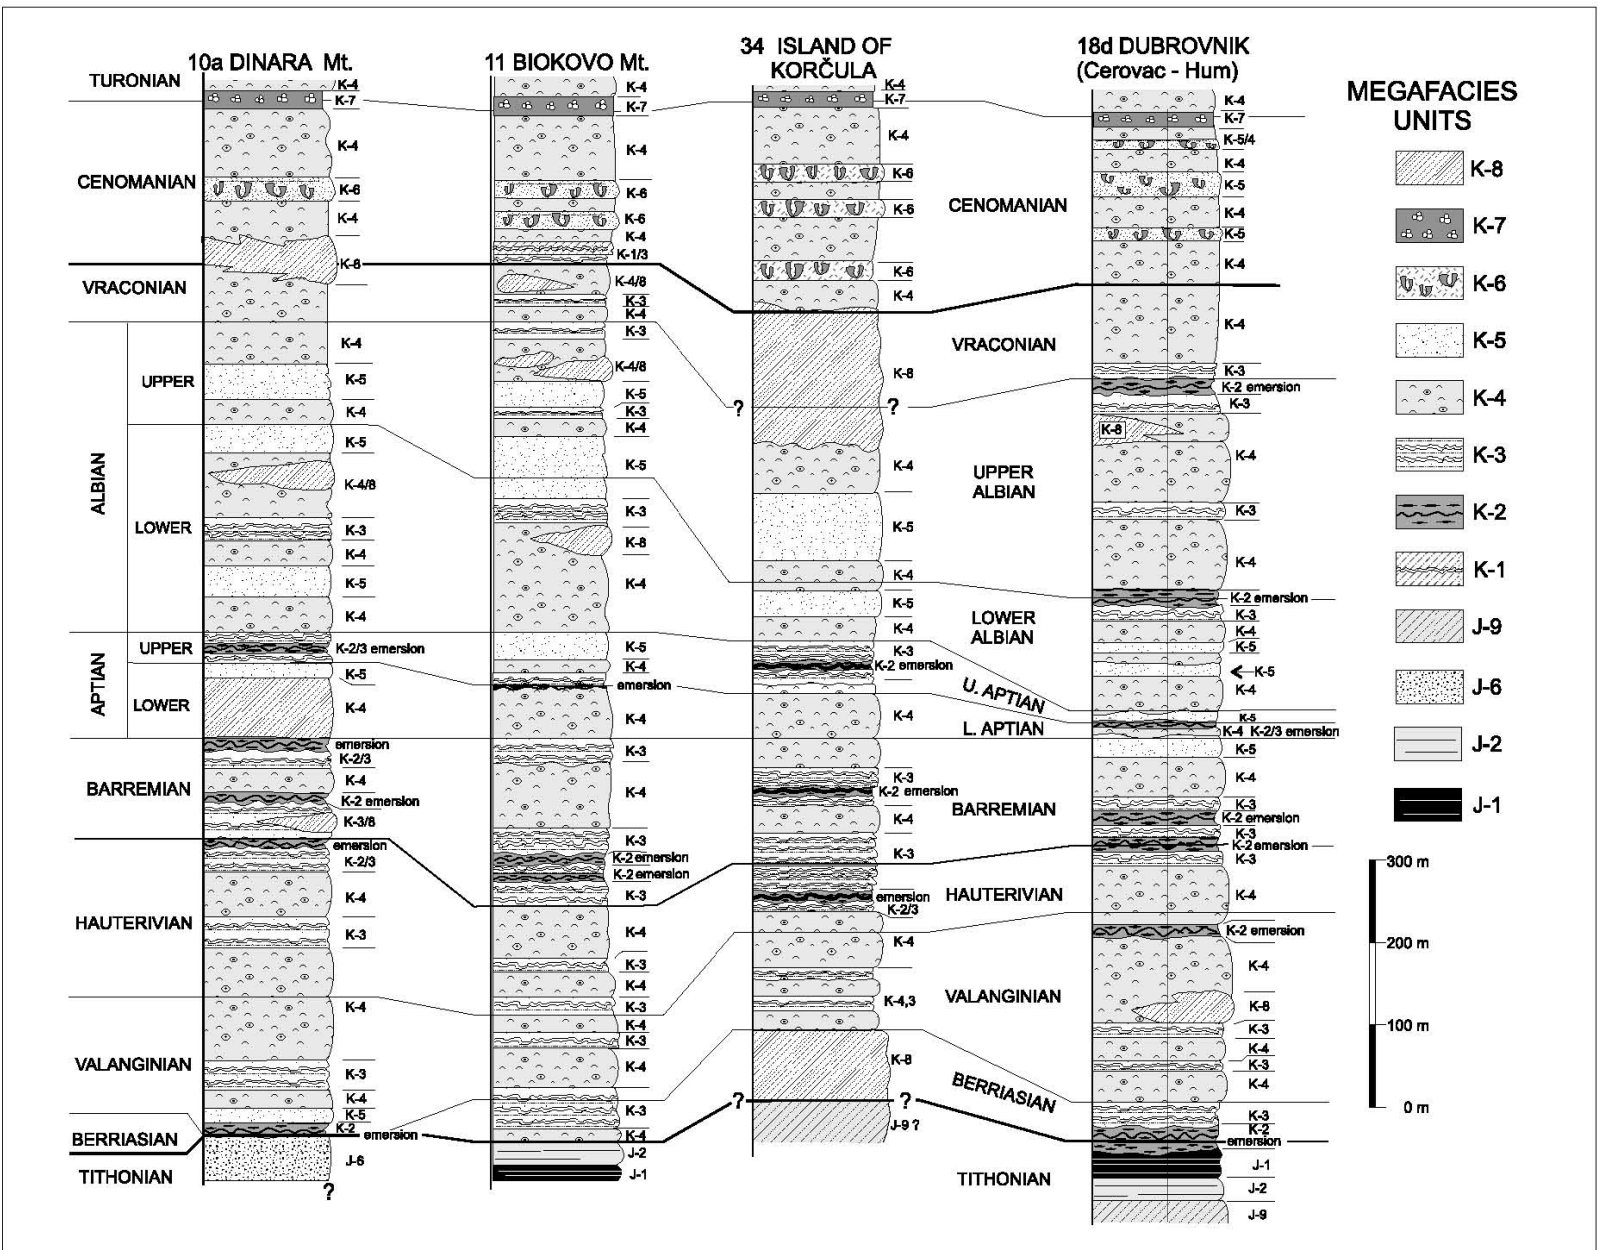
10a DINARA Mt.

TURONIAN
CENOMANIAN
VRACONIAN
ALBIAN
UPPER
LOWER
APTIAN
UPPER
LOWER
BARREMIAN
HAUTERIVIAN
VALANGINIAN
BERRIASIAN
TITHONIAN

K-4
K-7
K-4
K-6
K-4
K-8
K-4
K-5
K-4
K-5
K-4/8
K-3
K-4
K-5
K-4
K-2/3 emersion
K-5
K-4
emersion
K-2/3
K-4
K-2 emersion
K-3/8
emersion
K-2/3
K-4
K-3
K-4
K-3
K-4
K-5
K-2
emersion
J-6
?

11 BIOKOVO Mt.

K-4
K-7
K-4
K-6
K-6
K-4
K-1/3
K-4/8
K-3
K-4
K-3
K-4/8
K-5
K-3
K-4
K-5
K-3
K-8
K-4
K-5
K-4
emersion
K-4
K-3
K-4
K-3
K-2 emersion
K-2 emersion
K-3
K-4
K-3
K-4
K-3
K-4
K-3
K-4
K-3
K-4
J-2
J-1
?

34 ISLAND OF KORČULA

K-4
K-7
K-4
K-6
K-6
K-6
K-4
K-8
?
K-4
K-5
K-4
K-5
K-4
K-3
K-2 emersion
K-4
K-3
K-2 emersion
K-4
K-3
emersion
K-2/3
K-4
K-4,3
K-8
?
?
J-9 ?

CENOMANIAN
VRACONIAN
UPPER ALBIAN
LOWER ALBIAN
U. APTIAN
L. APTIAN
BARREMIAN
HAUTERIVIAN
VALANGINIAN
BERRIASIAN
TITHONIAN

18d DUBROVNIK (Cerovac - Hum)

K-4
K-7
K-5/4
K-4
K-5
K-4
K-5
K-4
K-4
K-3
K-2 emersion
K-3
K-8
K-4
K-3
K-4
K-2 emersion
K-3
K-4
K-5
K-5
K-4
K-5
K-4 K-2/3 emersion
K-5
K-4
K-3
K-2 emersion
K-3
K-2 emersion
K-3
K-4
K-2 emersion
K-4
K-8
K-3
K-4
K-3
K-4
K-3
K-2
emersion
J-1
J-2
J-9

MEGAFACIES UNITS
K-8
K-7
K-6
K-5
K-4
K-3
K-2
K-1
J-9
J-6
J-2
J-1

300 m
200 m
100 m
0 m